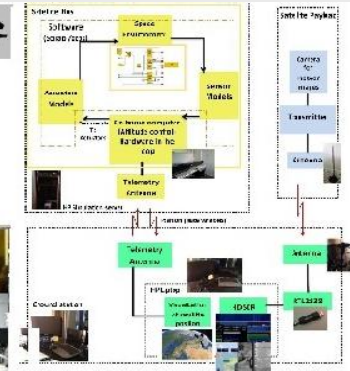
Satellite Bus

Software (Simulation)

Space Environment

Actuator Models

Sensor Models

On-board computer (Attitude control hardware in the loop)

Telemetry Antenna

Satellite Payload

Camera for images

Transmitter

Antenna

Telemetry Antenna

Antenna

Ground station

Visualization of satellite position

RTL-SDR

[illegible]